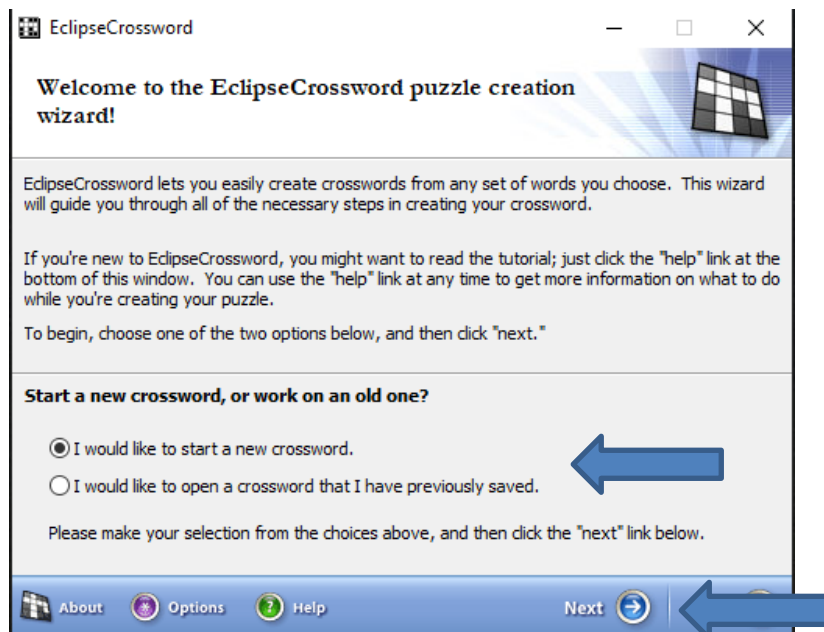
EclipseCrossword

Welcome to the EclipseCrossword puzzle creation wizard!

EclipseCrossword lets you easily create crosswords from any set of words you choose. This wizard will guide you through all of the necessary steps in creating your crossword.

If you're new to EclipseCrossword, you might want to read the tutorial; just click the "help" link at the bottom of this window. You can use the "help" link at any time to get more information on what to do while you're creating your puzzle.

To begin, choose one of the two options below, and then click "next."

Start a new crossword, or work on an old one?

I would like to start a new crossword.

I would like to open a crossword that I have previously saved.

Please make your selection from the choices above, and then click the "next" link below.

About Options Help Next